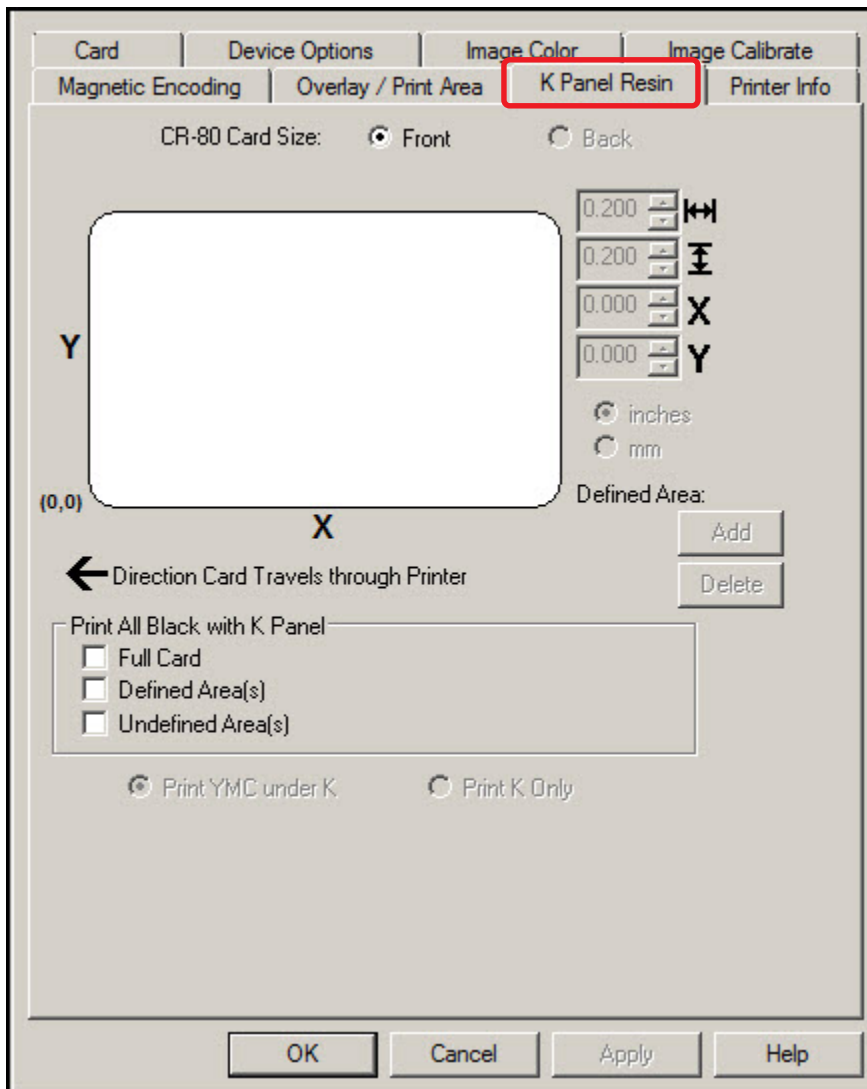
Card | Device Options | Image Color | Image Calibrate
Magnetic Encoding | Overlay / Print Area | K Panel Resin | Printer Info

CR-80 Card Size: Front Back

0.200
0.200
0.000 X
0.000 Y

inches
mm

Y

(0,0)

X

Defined Area:
Add
Delete

Direction Card Travels through Printer

Print All Black with K Panel
Full Card
Defined Area(s)
Undefined Area(s)

Print YMC under K
Print K Only

OK
Cancel
Apply
Help